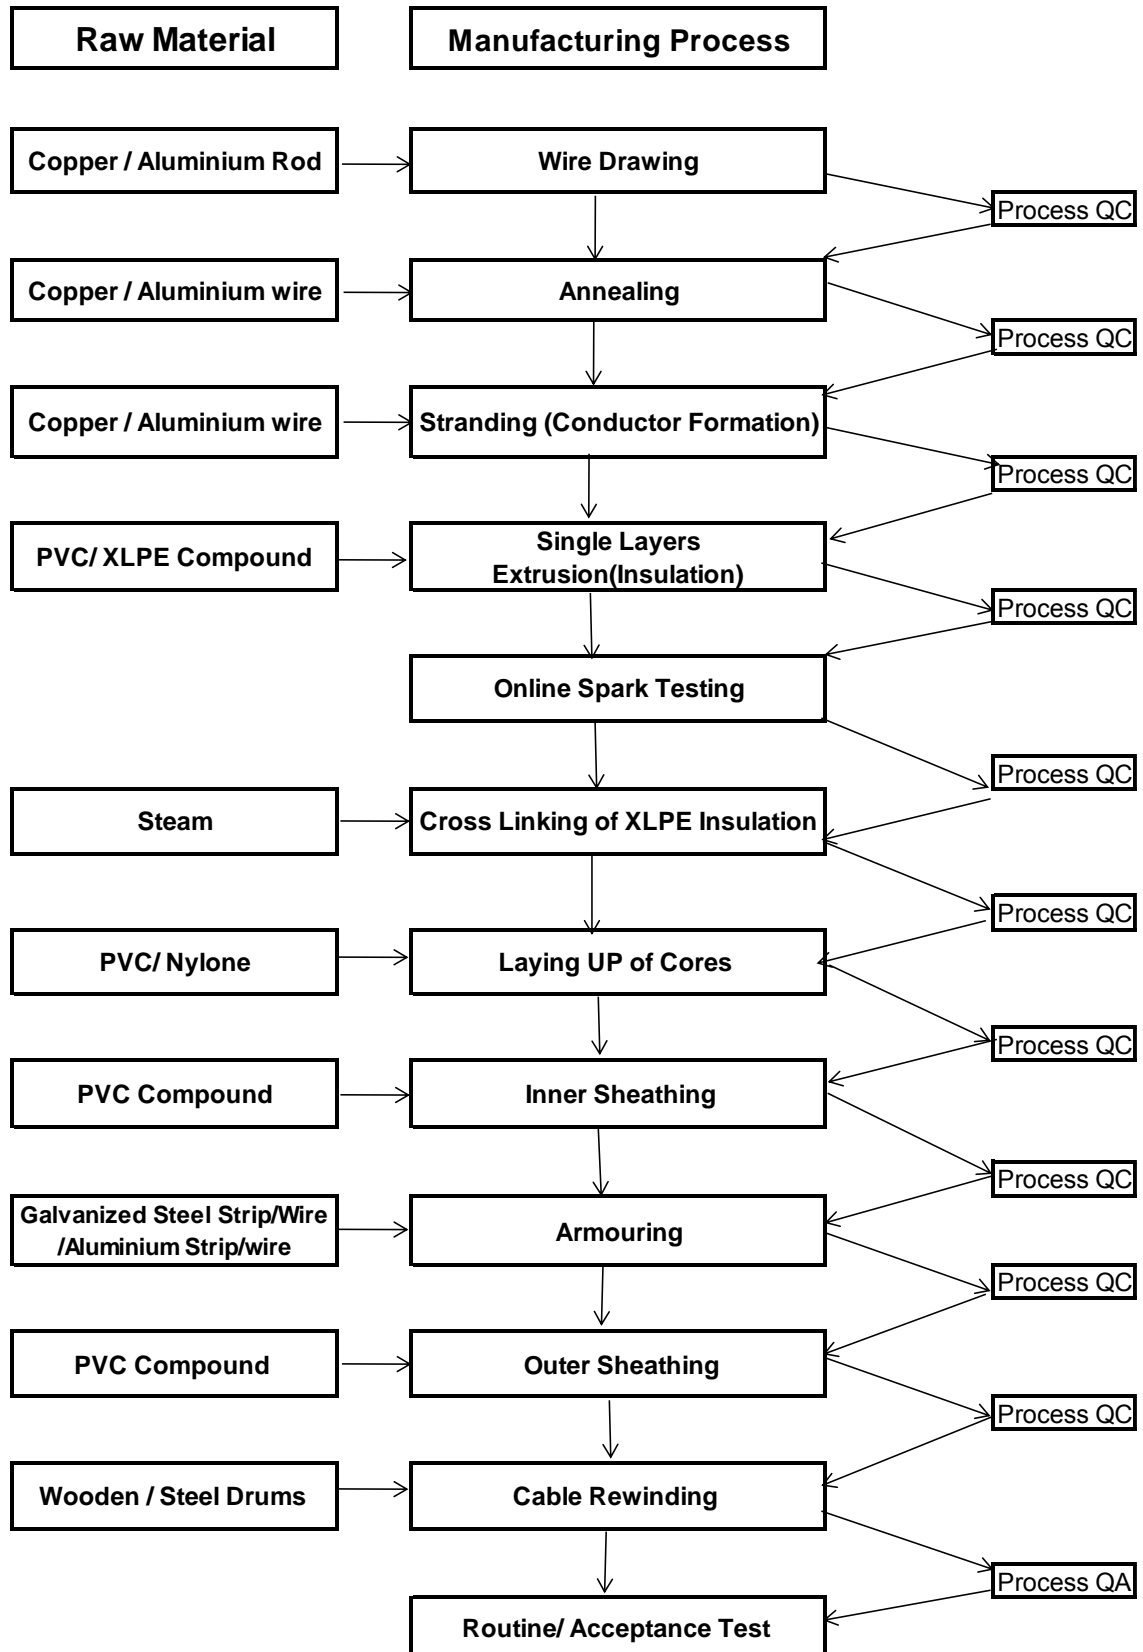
Raw Material

Manufacturing Process

Copper / Aluminium Rod

Wire Drawing

Process QC

Copper / Aluminium wire

Annealing

Process QC

Copper / Aluminium wire

Stranding (Conductor Formation)

Process QC

PVC/ XLPE Compound

Single Layers Extrusion(Insulation)

Process QC

Online Spark Testing

Process QC

Steam

Cross Linking of XLPE Insulation

Process QC

PVC/ Nylone

Laying UP of Cores

Process QC

PVC Compound

Inner Sheathing

Process QC

Galvanized Steel Strip/Wire /Aluminium Strip/wire

Armouring

Process QC

PVC Compound

Outer Sheathing

Process QC

Wooden / Steel Drums

Cable Rewinding

Process QA

Routine/ Acceptance Test